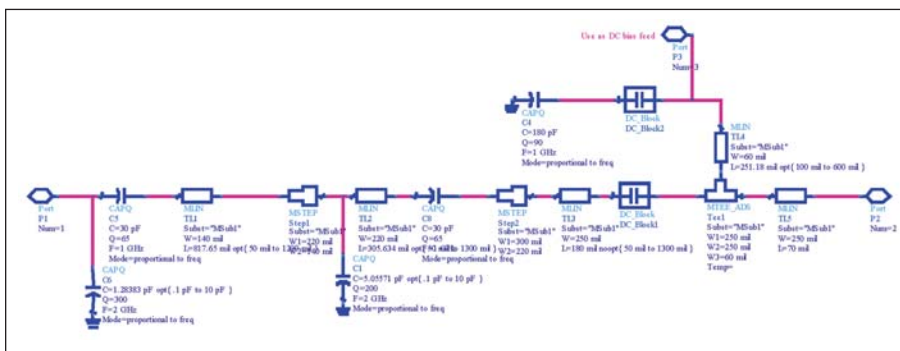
Use as DC bias feed

Port
P3
Num=3

CAPQ
C4
C=180 pF
Q=90
F=1 GHz
Mode=proportional to freq

DC_Block
DC_Block2

MLIN
TL4
Subst="MSub1"
W=60 mil
L=251.18 mil opt{ 100 mil to 600 mil }

Port
P1
Num=1

CAPQ
C5
C=30 pF
Q=65
F=1 GHz
Mode=proportional to freq

MLIN
TL1
Subst="MSub1"
W=140 mil
L=817.65 mil opt{ 50 mil to 1300 mil }

MSTEP
Step1
Subst="MSub1"
W1=220 mil
W2=140 mil

MLIN
TL2
Subst="MSub1"
W=220 mil
L=305.634 mil opt{ 50 mil to 1300 mil }

CAPQ
C8
C=30 pF
Q=65
F=1 GHz
Mode=proportional to freq

MSTEP
Step2
Subst="MSub1"
W1=300 mil
W2=220 mil

MLIN
TL3
Subst="MSub1"
W=250 mil
L=180 mil noopt{ 50 mil to 1300 mil }

DC_Block
DC_Block1

MTEE_ADS
Tee1
Subst="MSub1"
W1=250 mil
W2=250 mil
W3=60 mil
Temp=

MLIN
TL5
Subst="MSub1"
W=250 mil
L=70 mil

Port
P2
Num=2

CAPQ
C6
C=1.28383 pF opt{ .1 pF to 10 pF }
Q=300
F=2 GHz
Mode=proportional to freq

CAPQ
C1
C=5.05571 pF opt{ .1 pF to 10 pF }
Q=200
F=2 GHz
Mode=proportional to freq